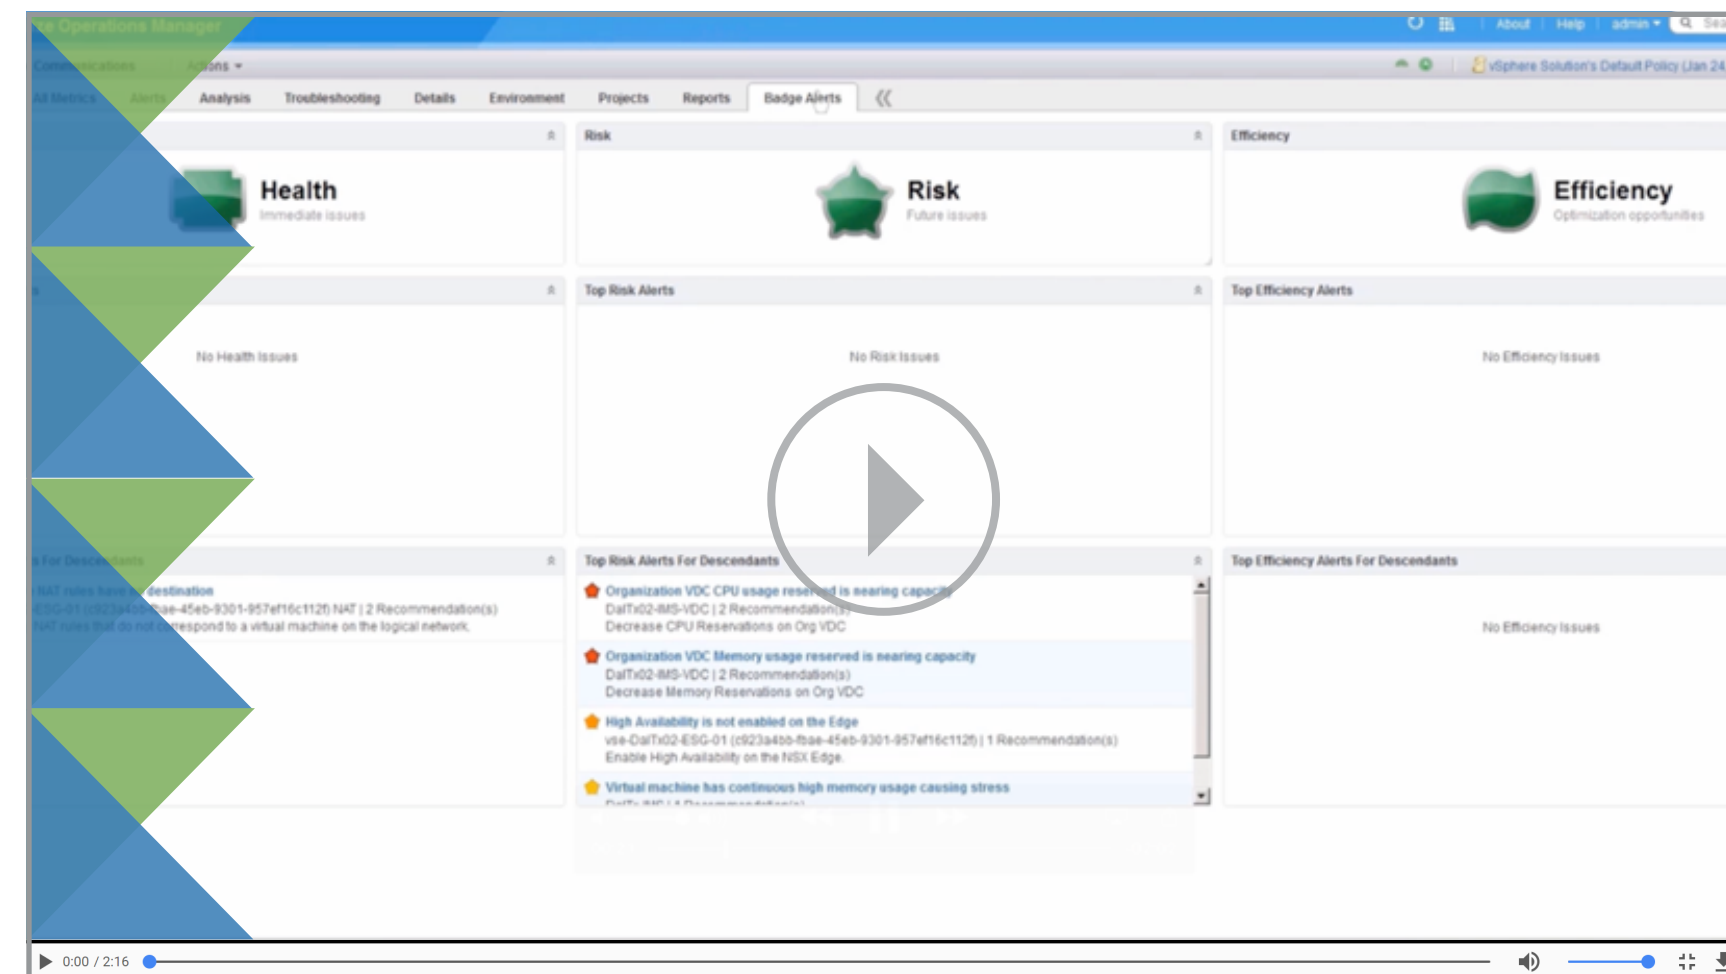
re Operations Manager

About | Help | admin

Communications Actions

vSphere Solution's Default Policy (Jan 24

All Metrics Alerts Analysis Troubleshooting Details Environment Projects Reports Badge Alerts

Health
Immediate issues

Risk

Risk
Future issues

Efficiency

Efficiency
Optimization opportunities

No Health Issues

Top Risk Alerts

No Risk Issues

Top Efficiency Alerts

No Efficiency Issues

s For Descendants

NAT rules have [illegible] destination
ESG-01 (c923a4b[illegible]fbae-45eb-9301-957ef16c112f) NAT | 2 Recommendation(s)
NAT rules that do not correspond to a virtual machine on the logical network.

Top Risk Alerts For Descendants

Organization VDC CPU usage reserved is nearing capacity
DalTx02-IMS-VDC | 2 Recommendation(s)
Decrease CPU Reservations on Org VDC

Organization VDC Memory usage reserved is nearing capacity
DalTx02-IMS-VDC | 2 Recommendation(s)
Decrease Memory Reservations on Org VDC

High Availability is not enabled on the Edge
vse-DalTx02-ESG-01 (c923a4bb-fbae-45eb-9301-957ef16c112f) | 1 Recommendation(s)
Enable High Availability on the NSX Edge.

Virtual machine has continuous high memory usage causing stress

Top Efficiency Alerts For Descendants

No Efficiency Issues

0:00 / 2:16